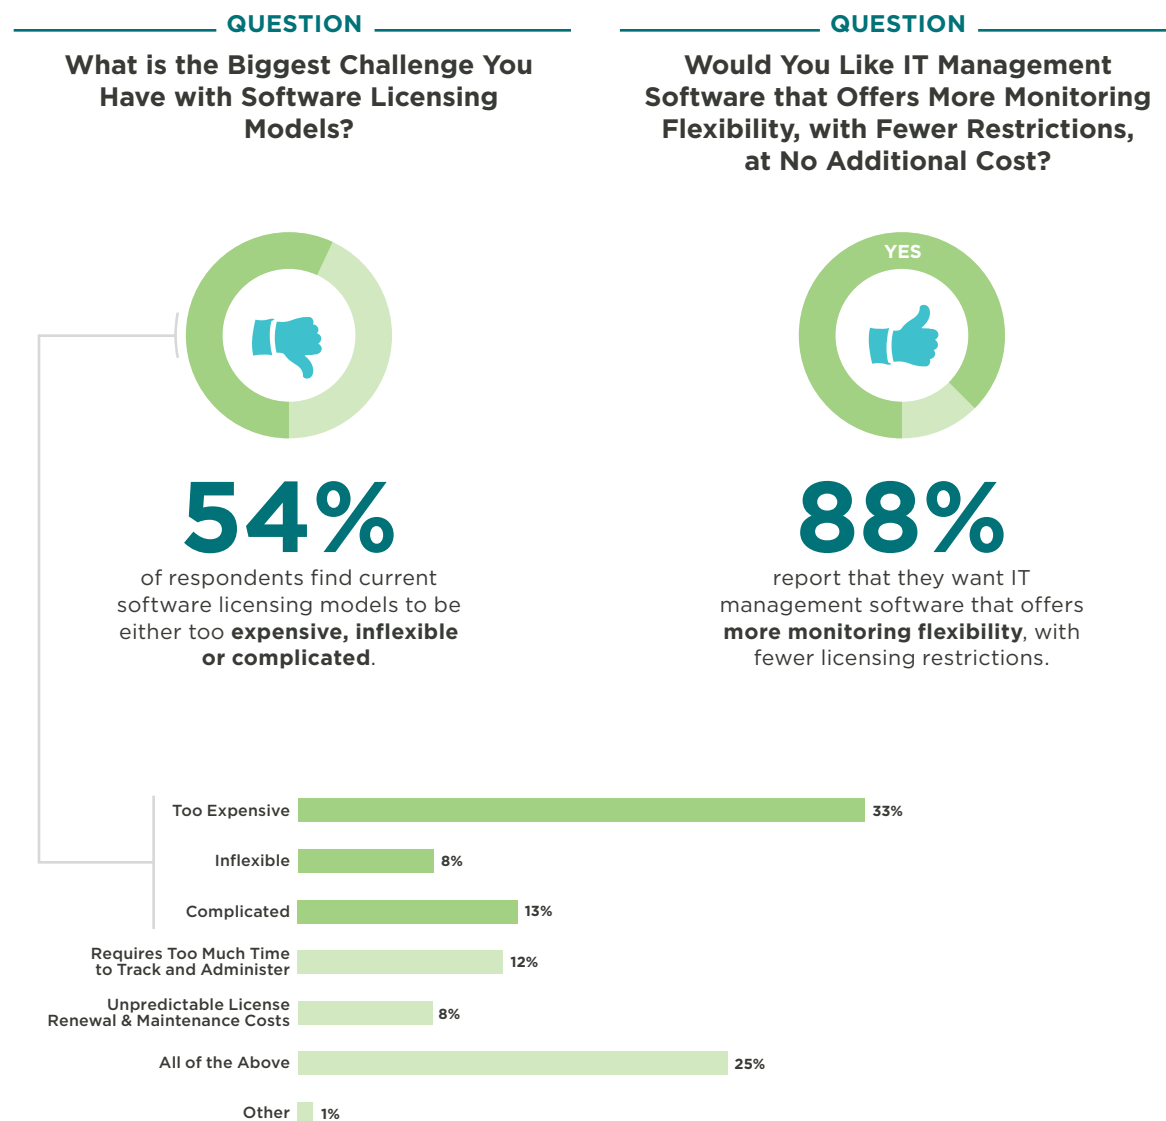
QUESTION

What is the Biggest Challenge You Have with Software Licensing Models?

54%

of respondents find current software licensing models to be either too **expensive, inflexible or complicated**.

| | |
|---|---|
| Too Expensive | 33% |
| Inflexible | 8% |
| Complicated | 13% |
| Requires Too Much Time to Track and Administer | 12% |
| Unpredictable License Renewal & Maintenance Costs | 8% |
| All of the Above | 25% |
| Other | 1% |

QUESTION

Would You Like IT Management Software that Offers More Monitoring Flexibility, with Fewer Restrictions, at No Additional Cost?

YES

88%

report that they want IT management software that offers **more monitoring flexibility**, with fewer licensing restrictions.